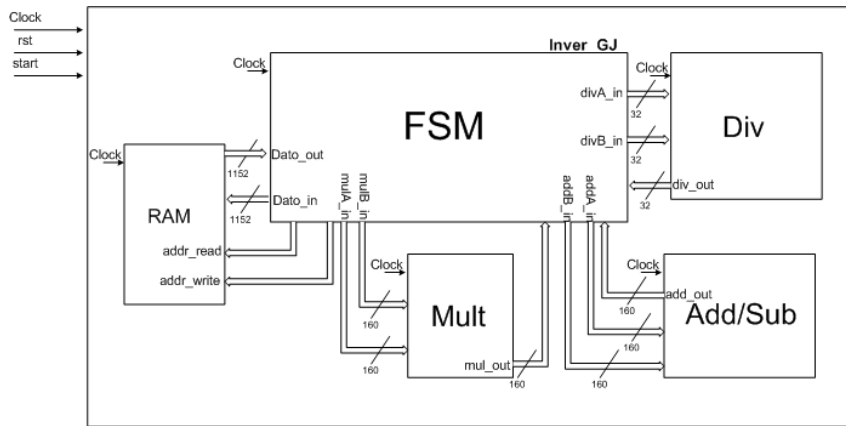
Clock
rst
start
Inver_GJ
Clock
FSM
Clock
divA_in
32
divB_in
32
Div
div_out
32
Clock
Dato_out
1152
RAM
Dato_in
1152
mulA_in
mulB_in
addB_in
addA_in
addr_read
addr_write
Clock
Mult
160
160
mul_out
160
Clock
add_out
160
Add/Sub
160
160